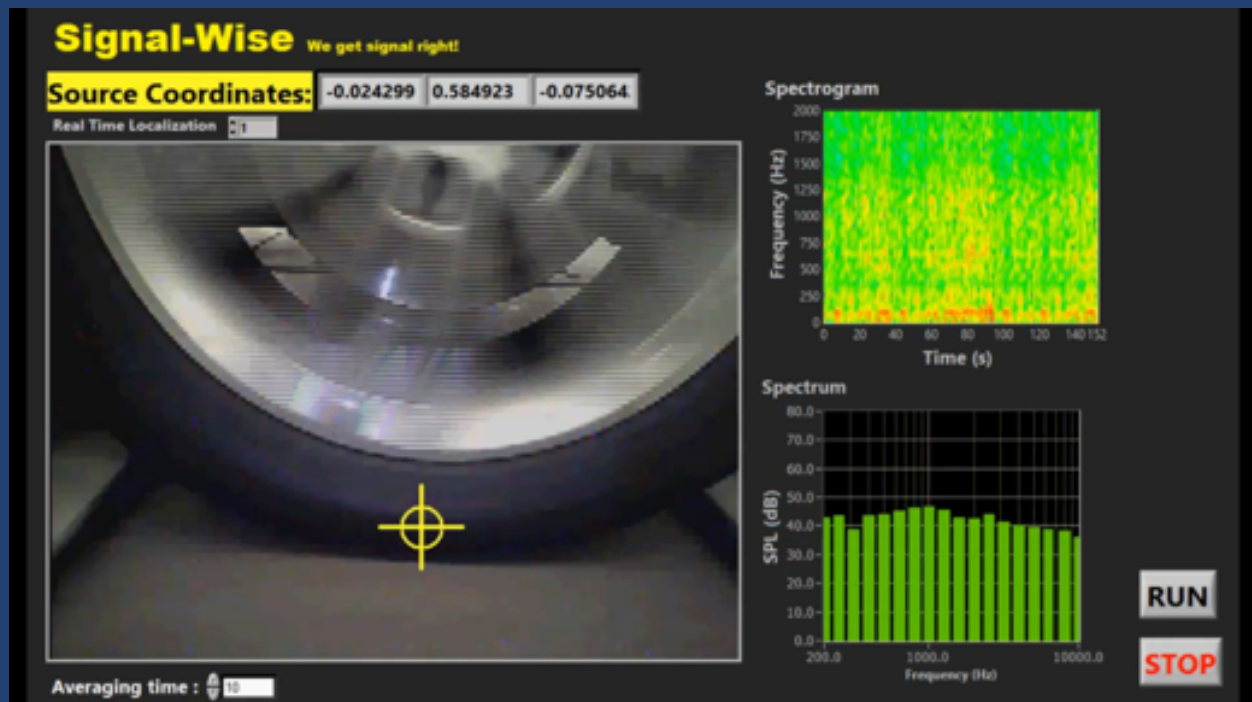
Signal-Wise We get signal right!

Source Coordinates: -0.024299 0.584923 -0.075064

Real Time Localization 1

Spectrogram

Frequency (Hz)

2000
1750
1500
1250
1000
750
500
250
0

0 20 40 60 80 100 120 140 152

Time (s)

Spectrum

SPL (dB)

80.0
70.0
60.0
50.0
40.0
30.0
20.0
10.0
0.0

200.0 1000.0 10000.0

Frequency (Hz)

RUN

STOP

Averaging time : 10